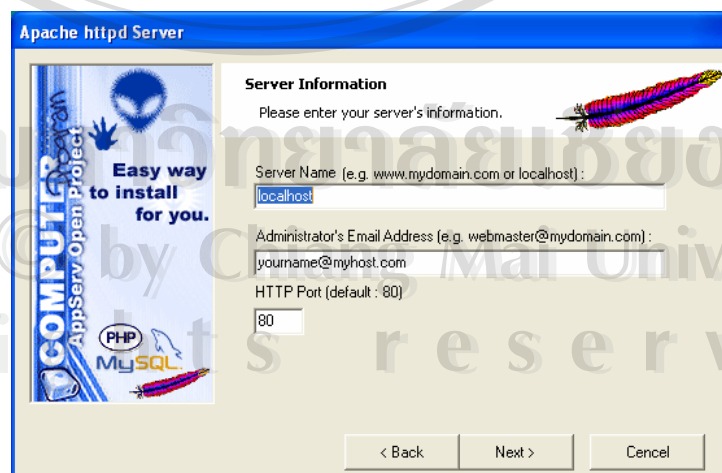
Apache httpd Server

COMPUTER Araban
AppServ Open Project
Easy way to install for you.
PHP
MySQL

Server Information
Please enter your server's information.

Server Name (e.g. www.mydomain.com or localhost) :
localhost

Administrator's Email Address (e.g. webmaster@mydomain.com) :
yourname@myhost.com

HTTP Port (default : 80)
80

< Back
Next >
Cancel

มหาวิทยาลัยเชียงใหม่
© by Chiang Mai University
rights reserved